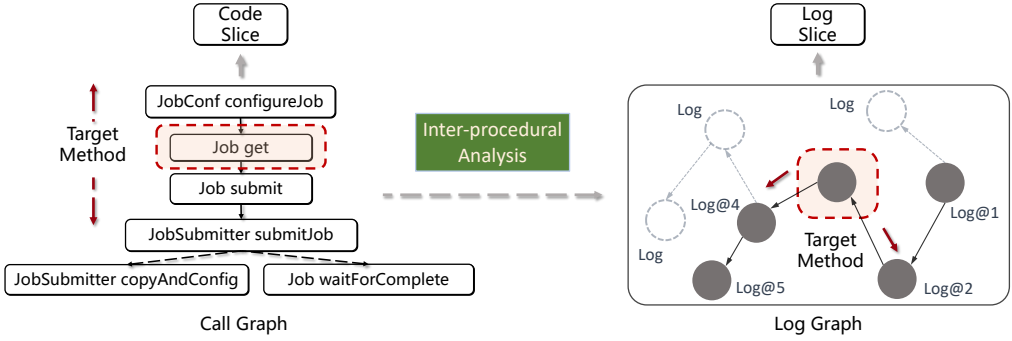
Code Slice

Target Method

JobConf configureJob

Job get

Job submit

JobSubmitter submitJob

JobSubmitter copyAndConfig

Job waitForComplete

Call Graph

Inter-procedural Analysis

Log Slice

Log

Log

Log

Log@4

Target Method

Log@1

Log@5

Log@2

Log Graph